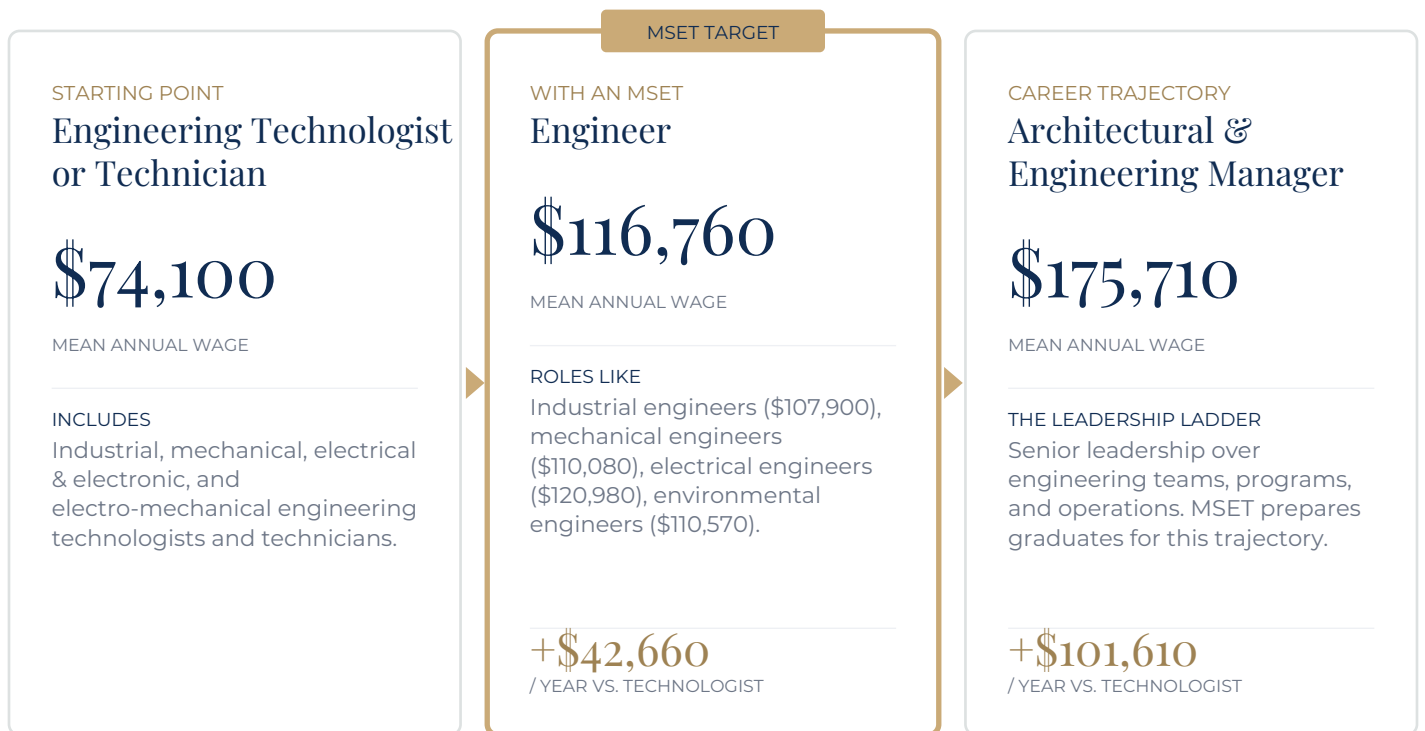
STARTING POINT
Engineering Technologist or Technician

$74,100

MEAN ANNUAL WAGE

INCLUDES
Industrial, mechanical, electrical & electronic, and electro-mechanical engineering technologists and technicians.

MSET TARGET

WITH AN MSET
Engineer

$116,760

MEAN ANNUAL WAGE

ROLES LIKE
Industrial engineers ($107,900), mechanical engineers ($110,080), electrical engineers ($120,980), environmental engineers ($110,570).

+$42,660
/ YEAR VS. TECHNOLOGIST

CAREER TRAJECTORY
Architectural & Engineering Manager

$175,710

MEAN ANNUAL WAGE

THE LEADERSHIP LADDER
Senior leadership over engineering teams, programs, and operations. MSET prepares graduates for this trajectory.

+$101,610
/ YEAR VS. TECHNOLOGIST